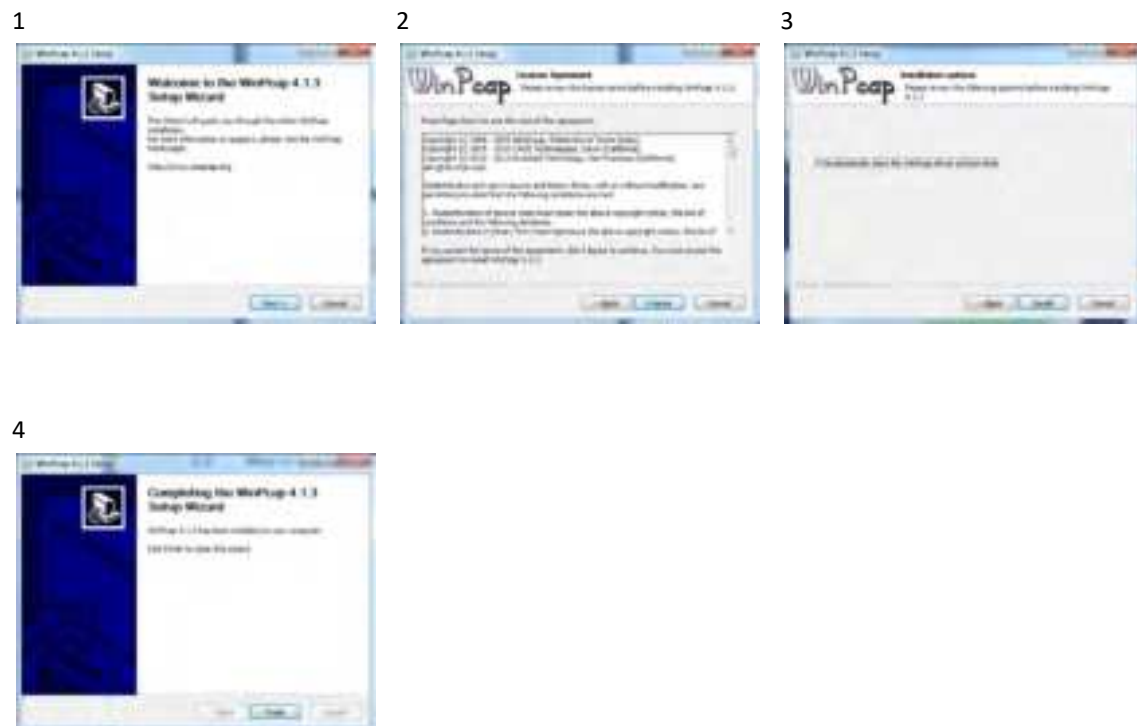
1

WinPcap 4.1.3 Setup

Welcome to the WinPcap 4.1.3 Setup Wizard

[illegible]

Next > Cancel

2

WinPcap 4.1.3 Setup

WinPcap

License Agreement

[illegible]

< Back I Agree Cancel

3

WinPcap 4.1.3 Setup

WinPcap

Installation options

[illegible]

< Back Install Cancel

4

WinPcap 4.1.3 Setup

Completing the WinPcap 4.1.3 Setup Wizard

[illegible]

< Back Finish Cancel